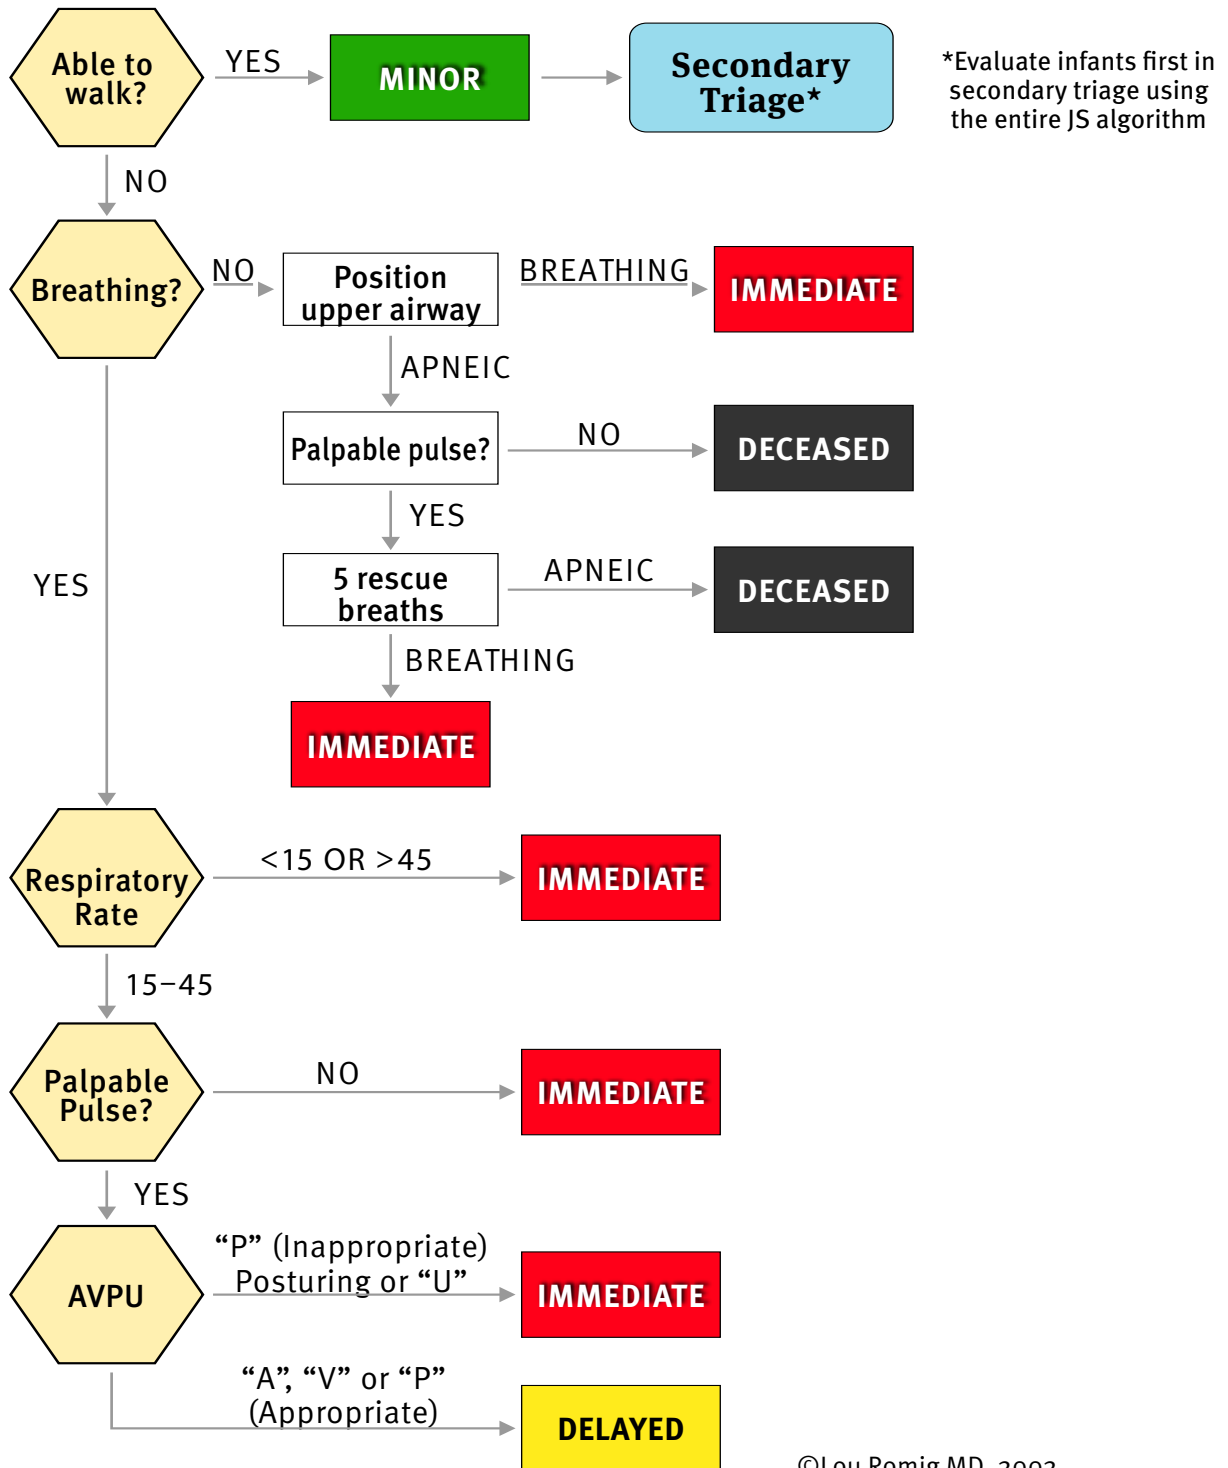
Able to walk?

YES

MINOR

Secondary Triage*

*Evaluate infants first in secondary triage using the entire JS algorithm

NO

Breathing?

NO

Position upper airway

BREATHING

IMMEDIATE

APNEIC

Palpable pulse?

NO

DECEASED

YES

YES

5 rescue breaths

APNEIC

DECEASED

BREATHING

IMMEDIATE

Respiratory Rate

<15 OR >45

IMMEDIATE

15–45

Palpable Pulse?

NO

IMMEDIATE

YES

AVPU

“P” (Inappropriate) Posturing or “U”

IMMEDIATE

“A”, “V” or “P” (Appropriate)

DELAYED

©Lou Romig MD, 2002